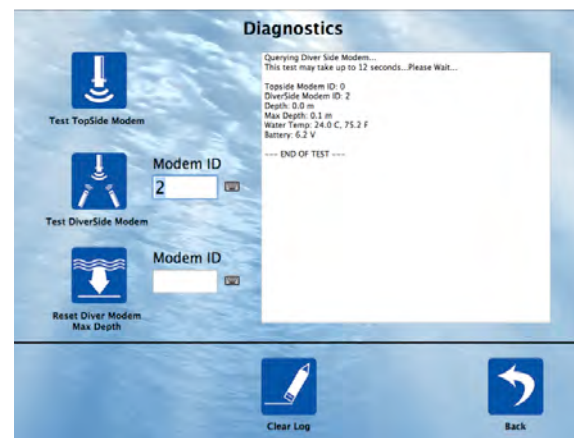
Diagnostics

Test TopSide Modem

Modem ID
2

Test DiverSide Modem

Modem ID

Reset Diver Modem Max Depth

Querying Diver Side Modem...
This test may take up to 12 seconds...Please Wait...

Topside Modem ID: 0
DiverSide Modem ID: 2
Depth: 0.0 m
Max Depth: 0.1 m
Water Temp: 24.0 C, 75.2 F
Battery: 6.2 V

--- END OF TEST ---

Clear Log

Back